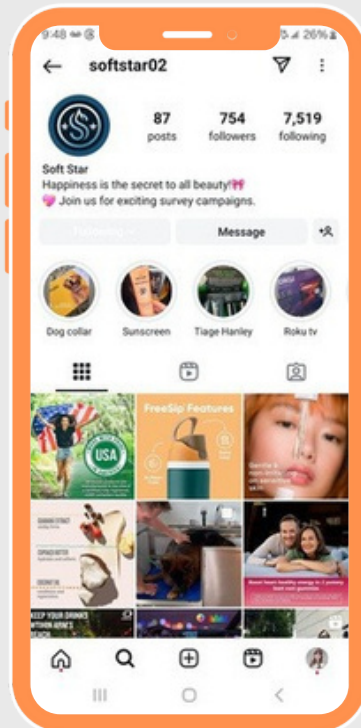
9:48
26%

softstar02

87
posts

754
followers

7,519
following

Soft Star
Happiness is the secret to all beauty!🎀
💜 Join us for exciting survey campaigns.

Following
Message

Dog collar
Sunscreen
Tiage Hanley
Roku tv

USA

FreeSip Features

KEEP YOUR DRINKS